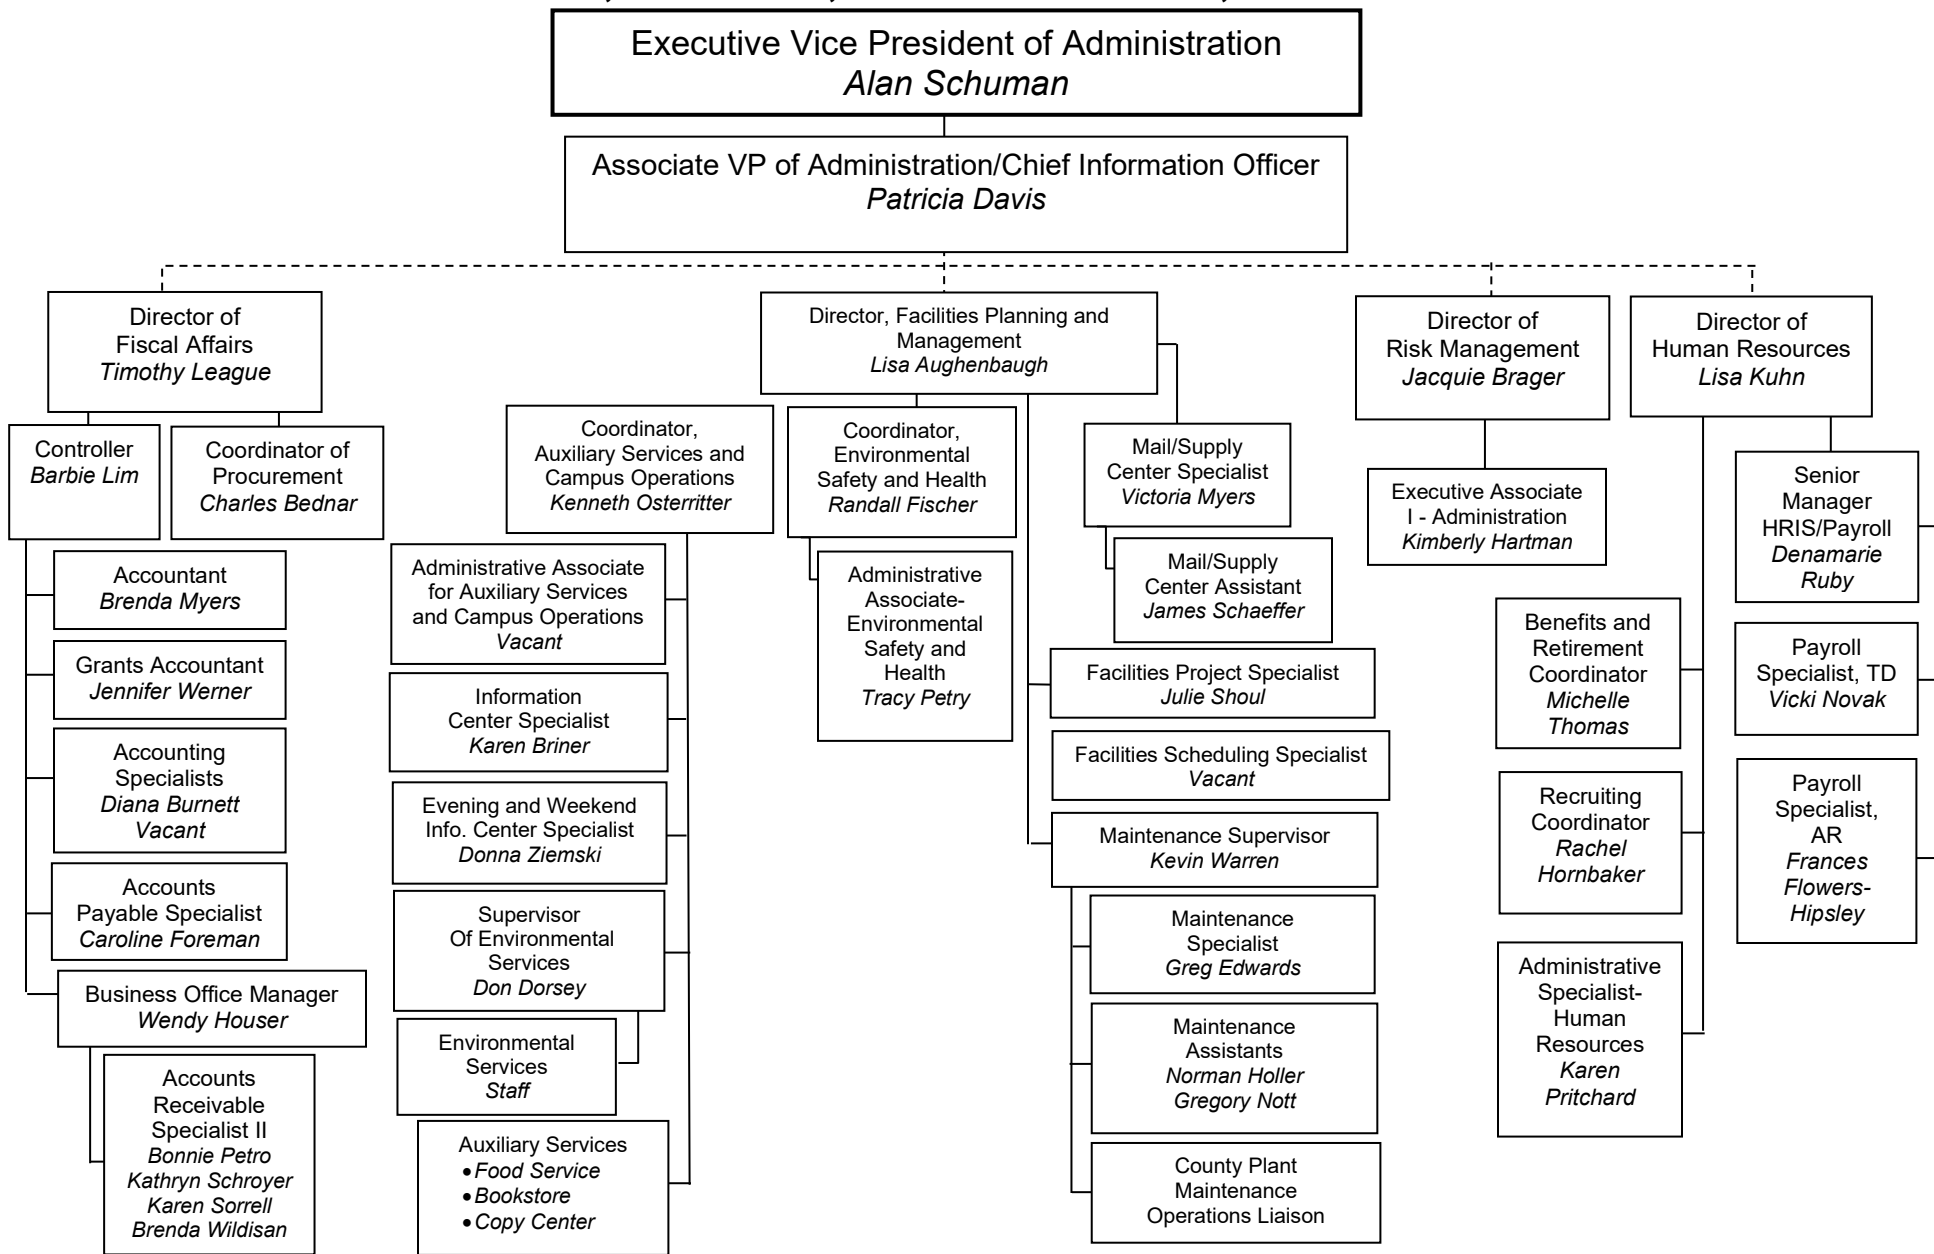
Executive Vice President of Administration
Alan Schuman

Associate VP of Administration/Chief Information Officer
Patricia Davis

Director of Fiscal Affairs
Timothy League

Controller
Barbie Lim

Coordinator of Procurement
Charles Bednar

Accountant
Brenda Myers

Grants Accountant
Jennifer Werner

Accounting Specialists
Diana Burnett
Vacant

Accounts Payable Specialist
Caroline Foreman

Business Office Manager
Wendy Houser

Accounts Receivable Specialist II
Bonnie Petro
Kathryn Schroyer
Karen Sorrell
Brenda Wildisan

Director, Facilities Planning and Management
Lisa Aughenbaugh

Coordinator, Auxiliary Services and Campus Operations
Kenneth Osterritter

Administrative Associate for Auxiliary Services and Campus Operations
Vacant

Information Center Specialist
Karen Briner

Evening and Weekend Info. Center Specialist
Donna Ziemski

Supervisor Of Environmental Services
Don Dorsey

Environmental Services
Staff

Auxiliary Services
• Food Service
• Bookstore
• Copy Center

Coordinator, Environmental Safety and Health
Randall Fischer

Administrative Associate-Environmental Safety and Health
Tracy Petry

Mail/Supply Center Specialist
Victoria Myers

Mail/Supply Center Assistant
James Schaeffer

Facilities Project Specialist
Julie Shoul

Facilities Scheduling Specialist
Vacant

Maintenance Supervisor
Kevin Warren

Maintenance Specialist
Greg Edwards

Maintenance Assistants
Norman Holler
Gregory Nott

County Plant Maintenance Operations Liaison

Director of Risk Management
Jacquie Brager

Executive Associate I - Administration
Kimberly Hartman

Director of Human Resources
Lisa Kuhn

Benefits and Retirement Coordinator
Michelle Thomas

Recruiting Coordinator
Rachel Hornbaker

Administrative Specialist-Human Resources
Karen Pritchard

Senior Manager HRIS/Payroll
Denamarie Ruby

Payroll Specialist, TD
Vicki Novak

Payroll Specialist, AR
Frances Flowers-Hipsley